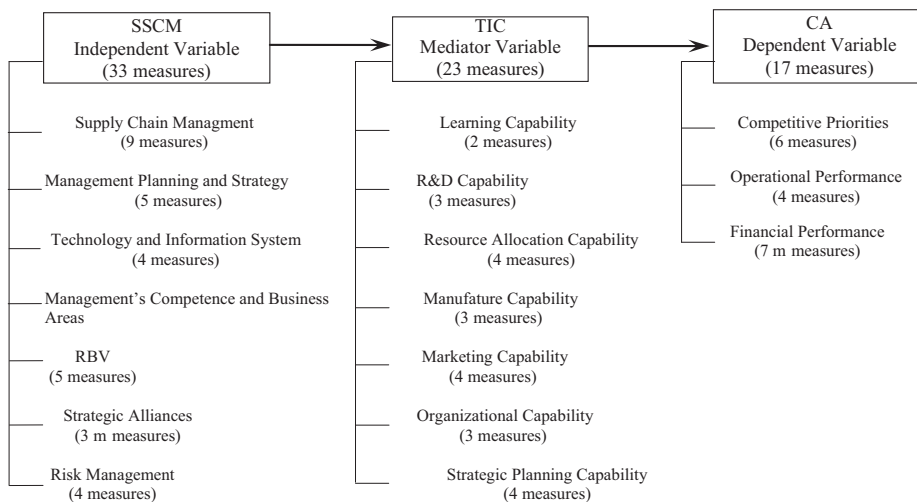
SSCM
Independent Variable
(33 measures)

TIC
Mediator Variable
(23 measures)

CA
Dependent Variable
(17 measures)

Supply Chain Managment
(9 measures)

Management Planning and Strategy
(5 measures)

Technology and Information System
(4 measures)

Management's Competence and Business Areas

RBV
(5 measures)

Strategic Alliances
(3 m measures)

Risk Management
(4 measures)

Learning Capability
(2 measures)

R&D Capability
(3 measures)

Resource Allocation Capability
(4 measures)

Manufature Capability
(3 measures)

Marketing Capability
(4 measures)

Organizational Capability
(3 measures)

Strategic Planning Capability
(4 measures)

Competitive Priorities
(6 measures)

Operational Performance
(4 measures)

Financial Performance
(7 m measures)